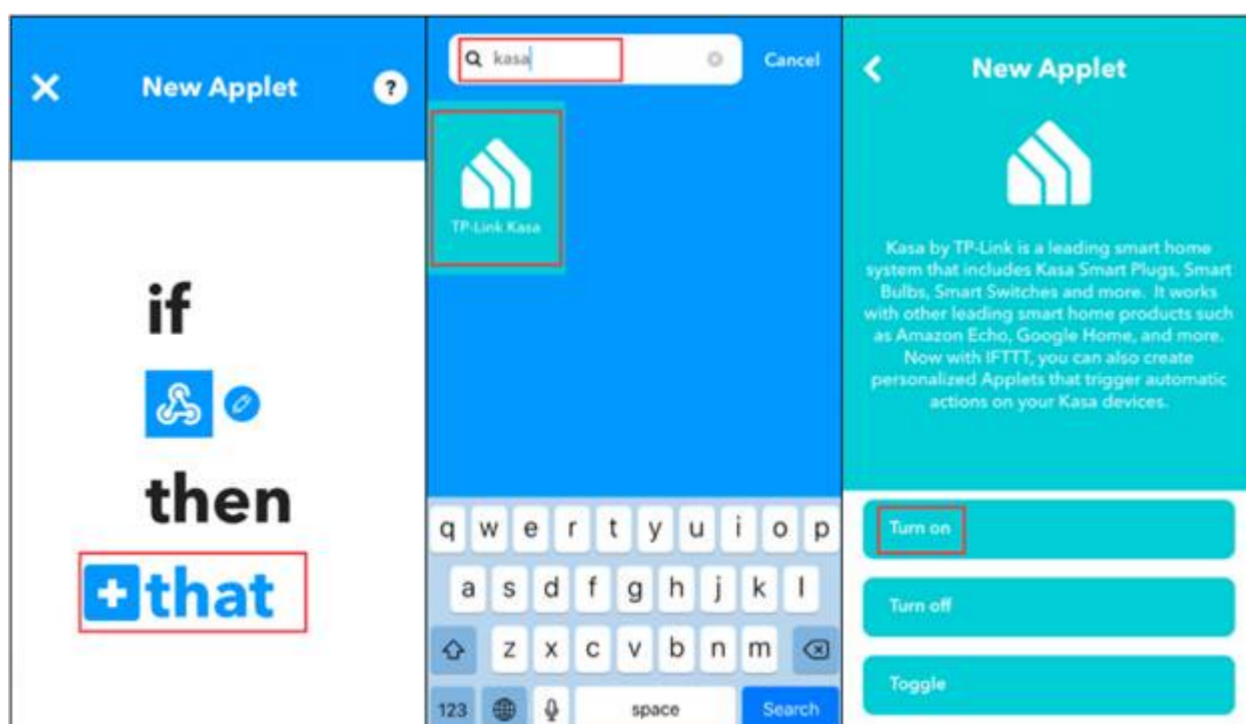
New Applet

?

if

then

that

kasa

Cancel

TP-Link Kasa

q w e r t y u i o p

a s d f g h j k l

z x c v b n m

123

space

Search

New Applet

Kasa by TP-Link is a leading smart home system that includes Kasa Smart Plugs, Smart Bulbs, Smart Switches and more. It works with other leading smart home products such as Amazon Echo, Google Home, and more. Now with IFTTT, you can also create personalized Applets that trigger automatic actions on your Kasa devices.

Turn on

Turn off

Toggle